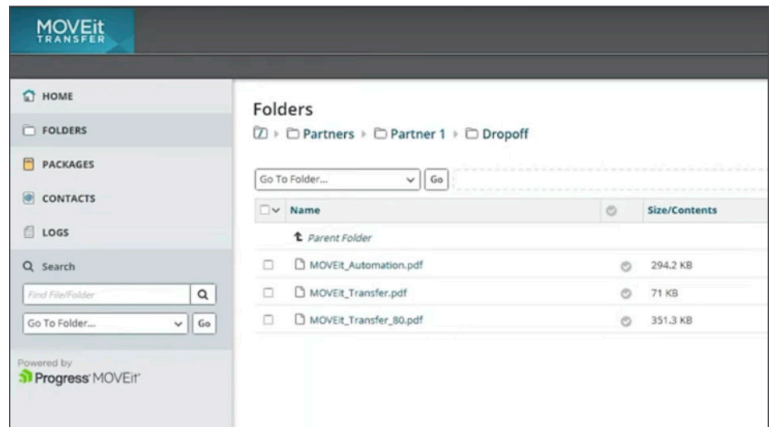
MOVEit TRANSFER

HOME
FOLDERS
PACKAGES
CONTACTS
LOGS

Q Search
Find File/Folder
Go To Folder... Go

Powered by
Progress MOVEit

Folders
/ › Partners › Partner 1 › Dropoff

Go To Folder... Go

| Name | | Size/Contents |
|---|---|---|
| Parent Folder | | |
| MOVEit_Automation.pdf | | 294.2 KB |
| MOVEit_Transfer.pdf | | 71 KB |
| MOVEit_Transfer_80.pdf | | 351.3 KB |